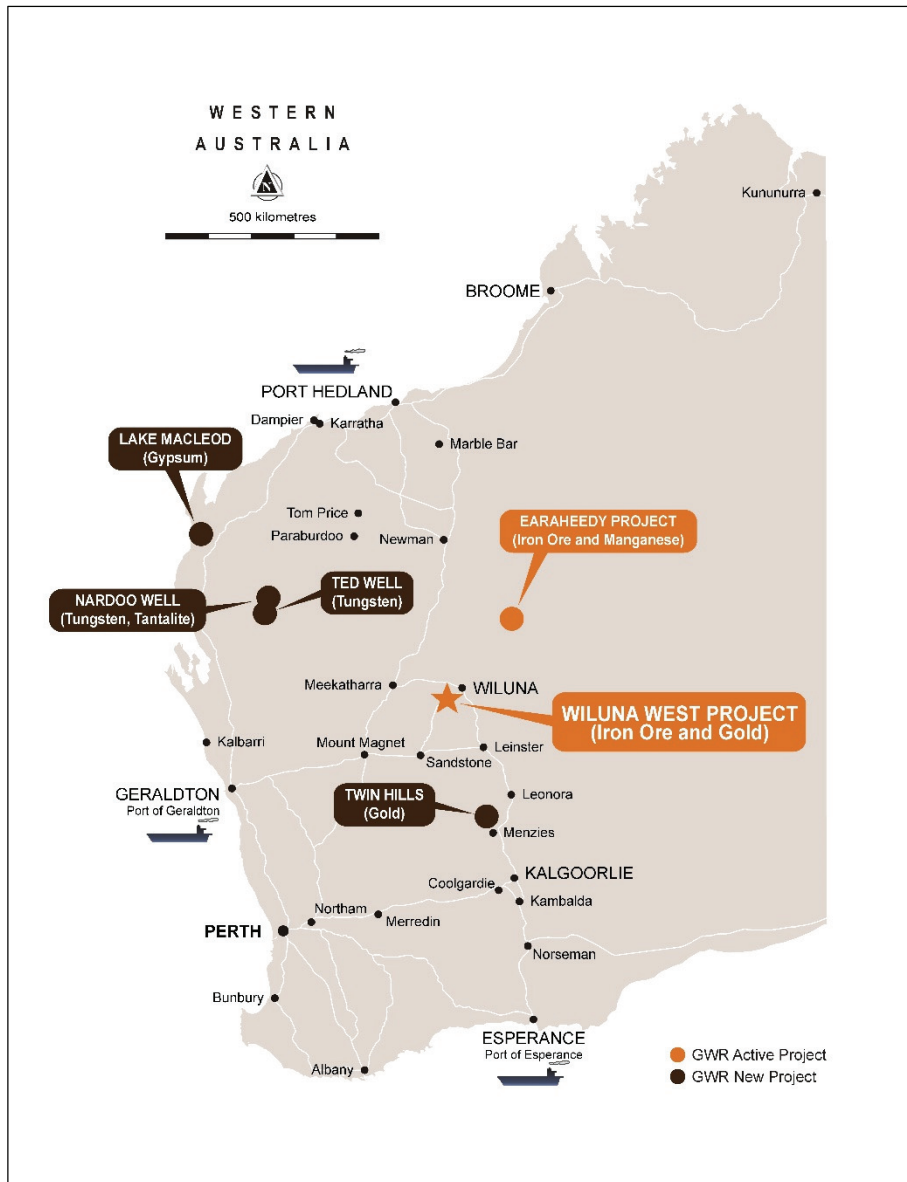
WESTERN AUSTRALIA

N

500 kilometres

Kununurra

BROOME

PORT HEDLAND

Dampier

Karratha

Marble Bar

LAKE MACLEOD (Gypsum)

Tom Price

Paraburdoo

Newman

EARAHEEDY PROJECT (Iron Ore and Manganese)

NARDOO WELL (Tungsten, Tantalite)

TED WELL (Tungsten)

Meekatharra

WILUNA

WILUNA WEST PROJECT (Iron Ore and Gold)

Kalbarri

Mount Magnet

Sandstone

Leinster

GERALDTON Port of Geraldton

TWIN HILLS (Gold)

Leonora

Menzies

KALGOORLIE

Coolgardie

Kambalda

Northam

Merredin

PERTH

Norseman

Bunbury

ESPERANCE Port of Esperance

Albany

GWR Active Project

GWR New Project